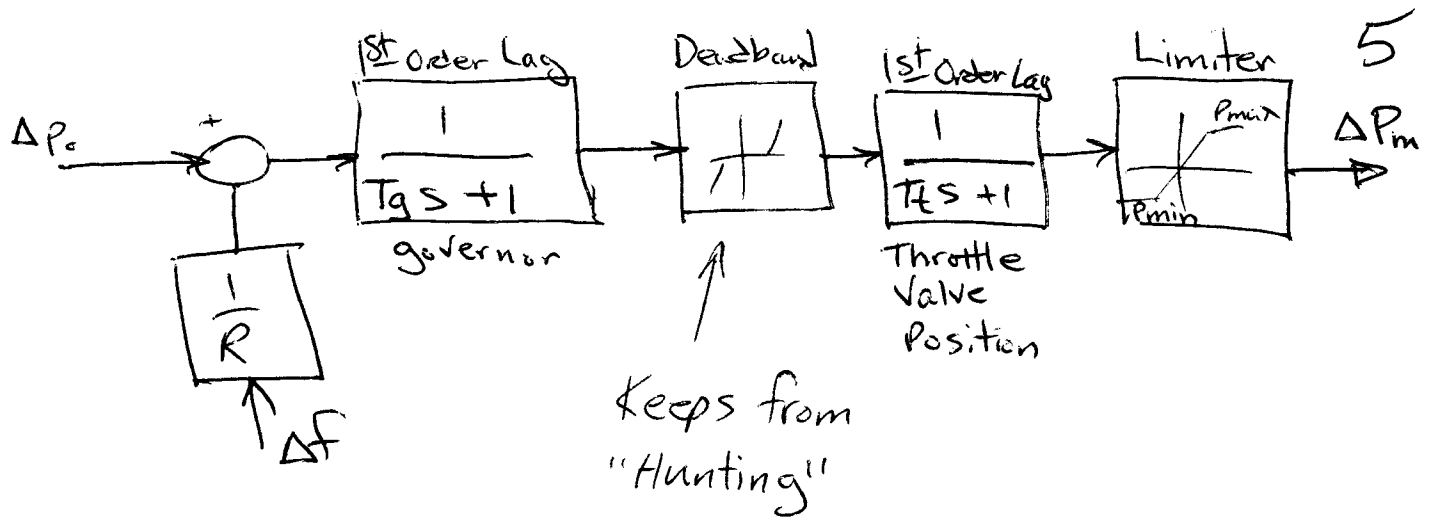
5

$1^{st}$ Order Lag

Deadband

$1^{st}$ Order Lag

Limiter

$\Delta P_c$

+

$\frac{1}{T_g s+1}$

governor

$\frac{1}{T_t s+1}$

Throttle Valve Position

$P_{max}$

$P_{min}$

$\Delta P_m$

$\frac{1}{R}$

$\Delta f$

Keeps from "Hunting"